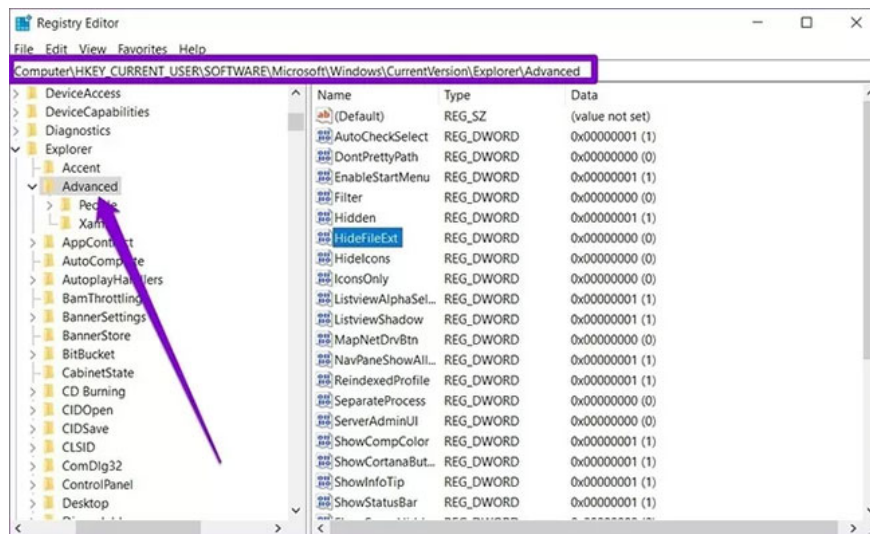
Registry Editor

File Edit View Favorites Help

Computer\HKEY_CURRENT_USER\SOFTWARE\Microsoft\Windows\CurrentVersion\Explorer\Advanced

DeviceAccess
DeviceCapabilities
Diagnostics
Explorer
Accent
Advanced
Pe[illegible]
Xa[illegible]
AppCont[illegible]
AutoComp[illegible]
AutoplayHa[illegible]lers
BamThrottling
BannerSettings
BannerStore
BitBucket
CabinetState
CD Burning
CIDOpen
CIDSave
CLSID
ComDlg32
ControlPanel
Desktop

| Name | Type | Data |
|---|---|---|
| (Default) | REG_SZ | (value not set) |
| AutoCheckSelect | REG_DWORD | 0x00000001 (1) |
| DontPrettyPath | REG_DWORD | 0x00000000 (0) |
| EnableStartMenu | REG_DWORD | 0x00000001 (1) |
| Filter | REG_DWORD | 0x00000000 (0) |
| Hidden | REG_DWORD | 0x00000001 (1) |
| HideFileExt | REG_DWORD | 0x00000000 (0) |
| HideIcons | REG_DWORD | 0x00000000 (0) |
| IconsOnly | REG_DWORD | 0x00000000 (0) |
| ListviewAlphaSel... | REG_DWORD | 0x00000001 (1) |
| ListviewShadow | REG_DWORD | 0x00000001 (1) |
| MapNetDrvBtn | REG_DWORD | 0x00000000 (0) |
| NavPaneShowAll... | REG_DWORD | 0x00000001 (1) |
| ReindexedProfile | REG_DWORD | 0x00000001 (1) |
| SeparateProcess | REG_DWORD | 0x00000000 (0) |
| ServerAdminUI | REG_DWORD | 0x00000000 (0) |
| ShowCompColor | REG_DWORD | 0x00000001 (1) |
| ShowCortanaBut... | REG_DWORD | 0x00000001 (1) |
| ShowInfoTip | REG_DWORD | 0x00000001 (1) |
| ShowStatusBar | REG_DWORD | 0x00000001 (1) |